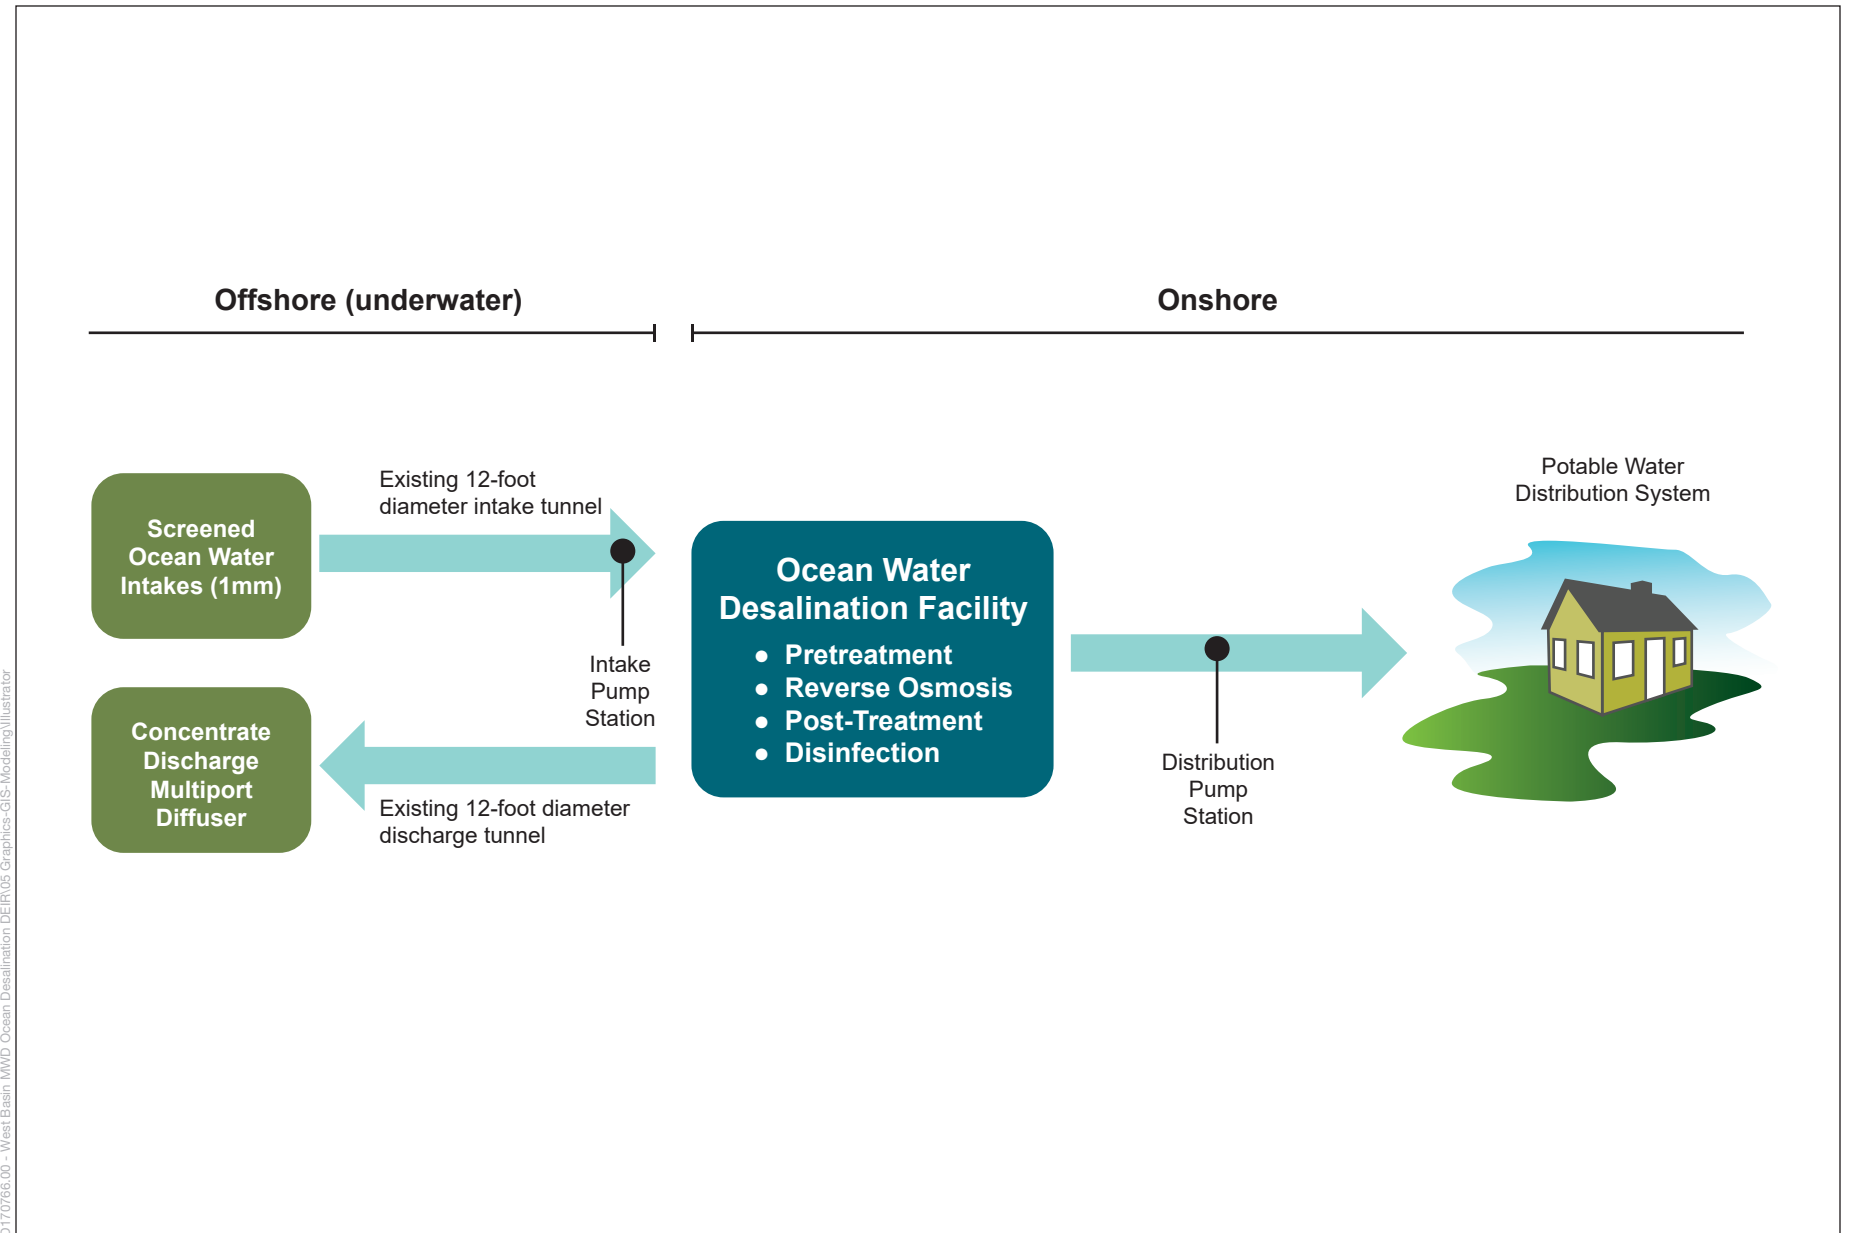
Offshore (underwater)

Onshore

Screened Ocean Water Intakes (1mm)

Existing 12-foot diameter intake tunnel

Intake Pump Station

Ocean Water Desalination Facility

- Pretreatment
- Reverse Osmosis
- Post-Treatment
- Disinfection

Potable Water Distribution System

Distribution Pump Station

Concentrate Discharge Multiport Diffuser

Existing 12-foot diameter discharge tunnel

D170766.00 - West Basin MWD Ocean Desalination DEIR\05 Graphics-GIS-Modeling\Illustrator